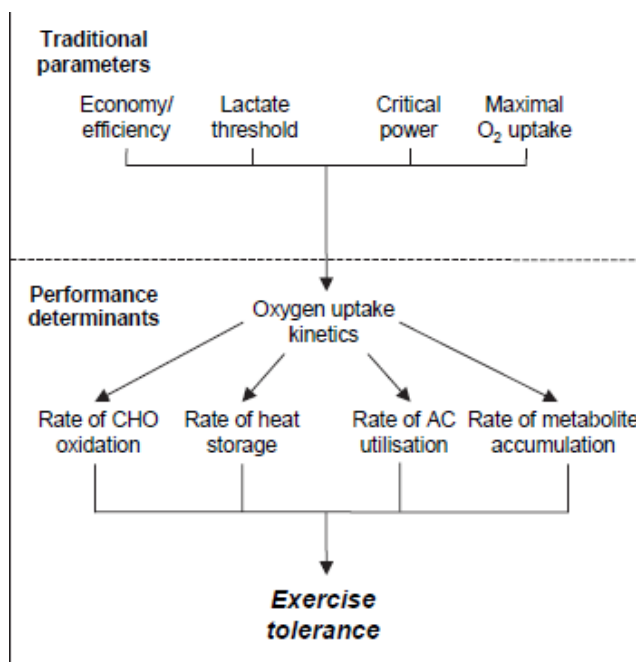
Traditional parameters

Economy/ efficiency

Lactate threshold

Critical power

Maximal $O_2$ uptake

Performance determinants

Oxygen uptake kinetics

Rate of CHO oxidation

Rate of heat storage

Rate of AC utilisation

Rate of metabolite accumulation

***Exercise tolerance***